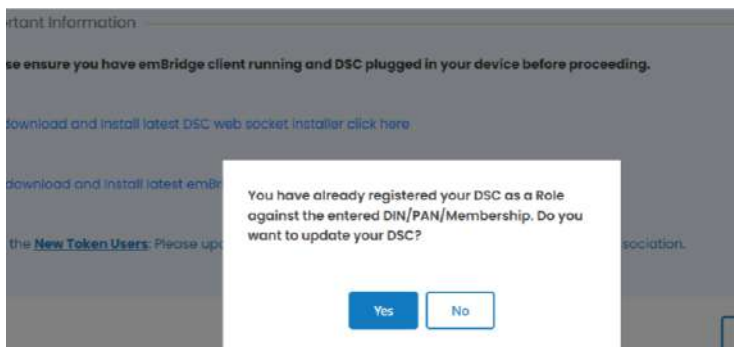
rtant Information

se ensure you have emBridge client running and DSC plugged in your device before proceeding.

download and install latest DSC web socket installer click here

download and install latest emBr

the New Token Users: Please upo

sociation.

You have already registered your DSC as a Role against the entered DIN/PAN/Membership. Do you want to update your DSC?

Yes

No